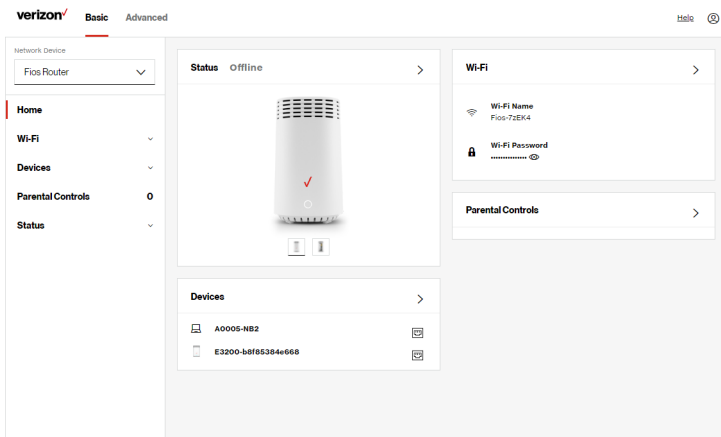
verizon✓ Basic Advanced

Help

Network Device

Fios Router

Home

Wi-Fi

Devices

Parental Controls 0

Status

Status Offline

Devices

A0005-NB2

E3200-b8f85384e668

Wi-Fi

Wi-Fi Name
Fios-7zEK4

Wi-Fi Password
••••••••••••••

Parental Controls